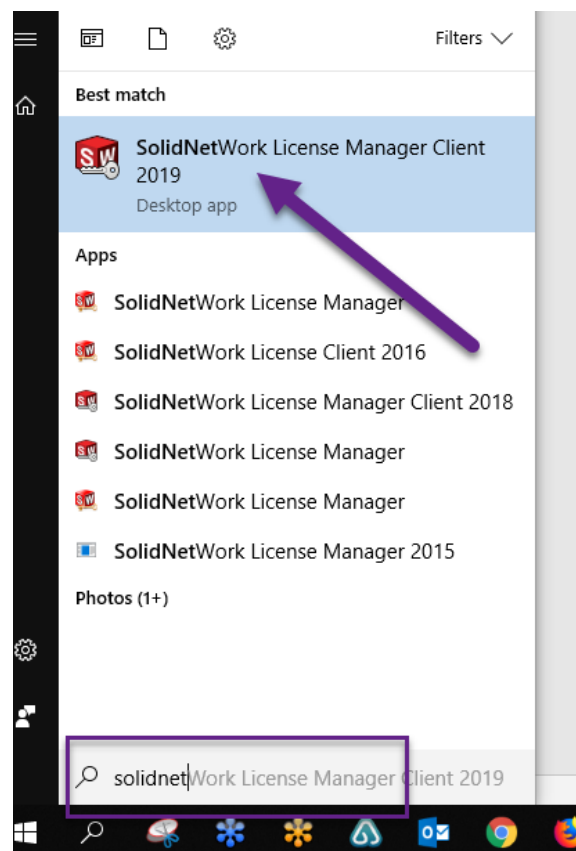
Filters

Best match

SolidNetWork License Manager Client 2019
Desktop app

Apps

SolidNetWork License Manager

SolidNetWork License Client 2016

SolidNetWork License Manager Client 2018

SolidNetWork License Manager

SolidNetWork License Manager

SolidNetWork License Manager 2015

Photos (1+)

solidnetWork License Manager Client 2019